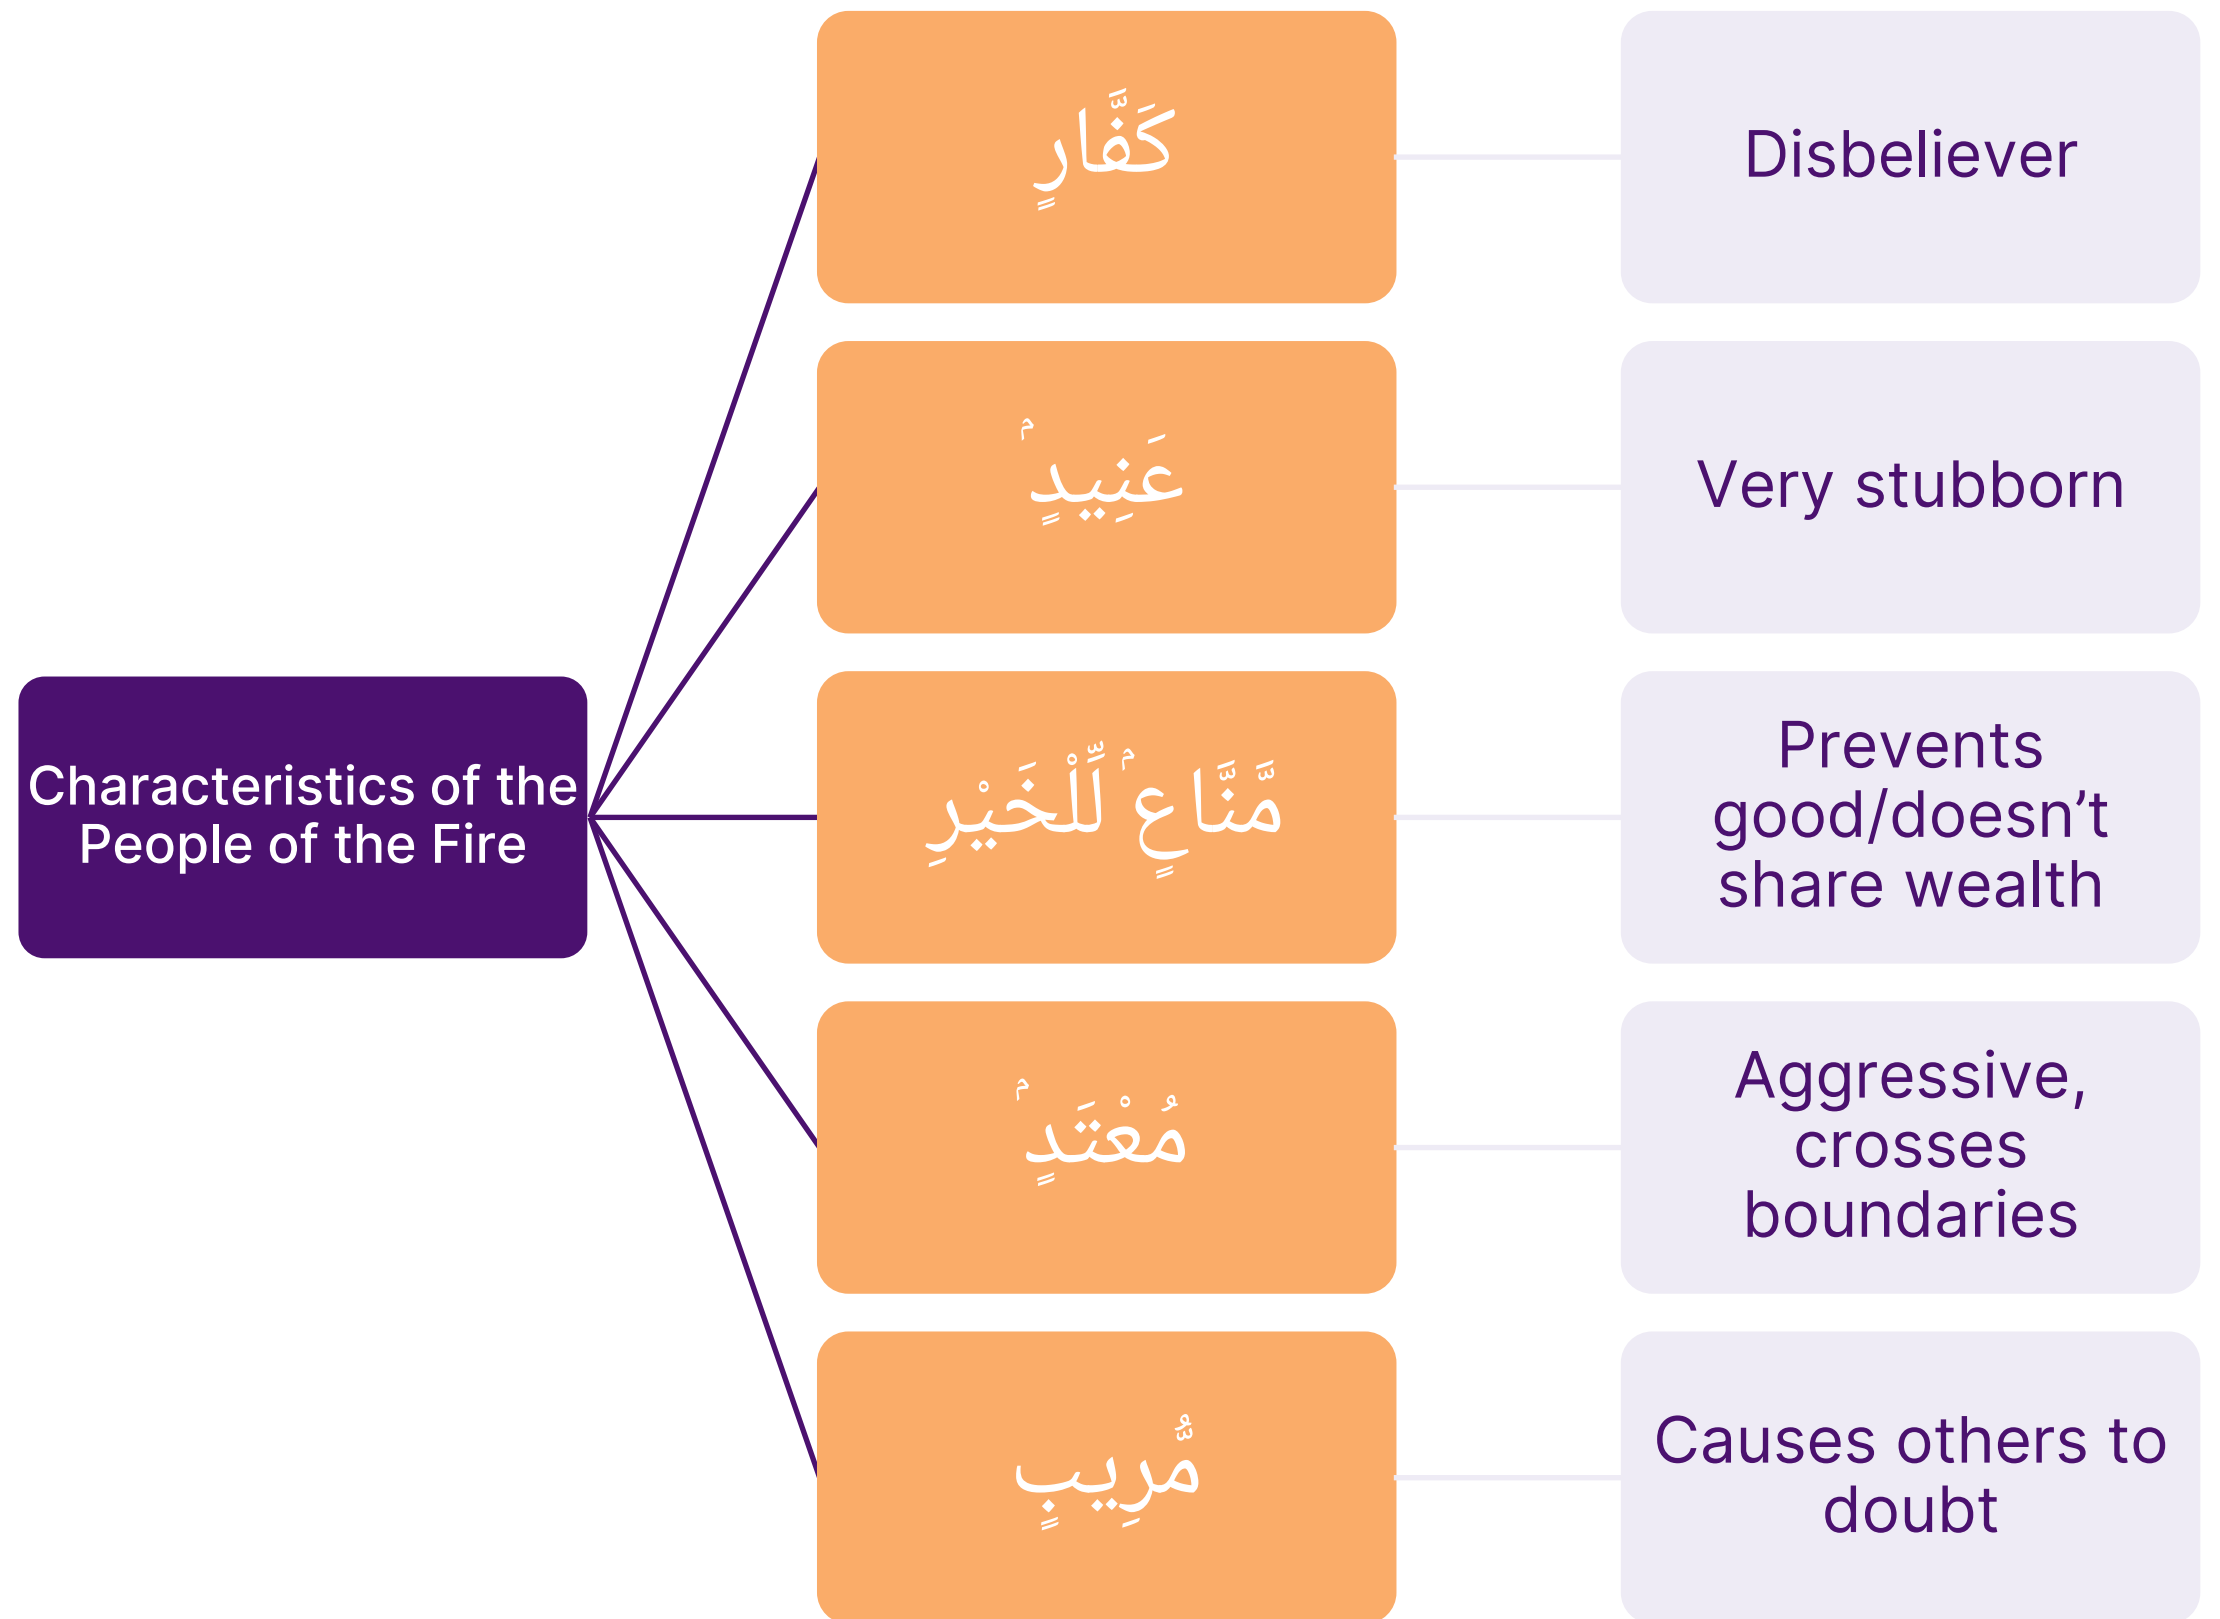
Characteristics of the People of the Fire

كَفَّارٍ

Disbeliever

عَنِيدٍۢ

Very stubborn

مَّنَّاعٍۢ لِّلْخَيْرِ

Prevents good/doesn't share wealth

مُعْتَدٍۢ

Aggressive, crosses boundaries

مُّرِيبٍ

Causes others to doubt